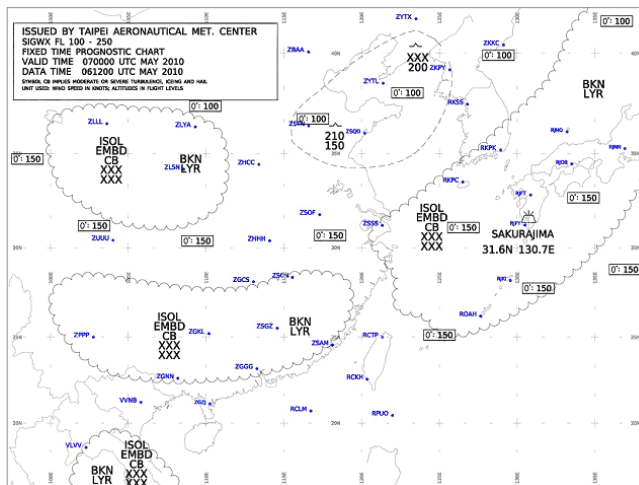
ISSUED BY TAIPEI AERONAUTICAL MET. CENTER
SIGWX FL 100 - 250
FIXED TIME PROGNOSTIC CHART
VALID TIME 070000 UTC MAY 2010
DATA TIME 061200 UTC MAY 2010
SYMBOL CB IMPLIES MODERATE OR SEVERE TURBULENCE, ICING AND HAIL
UNIT USED: WIND SPEED IN KNOTS; ALTITUDES IN FLIGHT LEVELS

ZYTX
ZBAA
ZKKC
XXX
200
0°: 100
ZYTL
ZKPY
0°: 100
BKN
LYR
0°: 100
RKSS
RJAO
0°: 100
ZLLL
ZLYA
ZSQD
210
150
RKPK
RJAA
0°: 150
ISOL
EMBD
CB
XXX
XXX
BKN
LYR
ZHCC
ZLSN
RJOS
RKPC
0°: 150
RJFF
ZSOF
ISOL
EMBD
CB
XXX
XXX
RJFT
0°: 150
SAKURAJIMA
31.6N 130.7E
ZUUU
0°: 150
ZHHH
0°: 150
ZSSS
0°: 150
ROAH
0°: 150
ZGCS
ZSCN
0°: 150
ZPPP
ISOL
EMBD
CB
XXX
XXX
ZGKL
ZSGZ
BKN
LYR
ZSAM
RCTP
ZGGG
ZGNN
RCKH
VVNB
ZGSZ
RCLM
RPUO
VLVV
ISOL
EMBD
CB
XXX
BKN
LYR